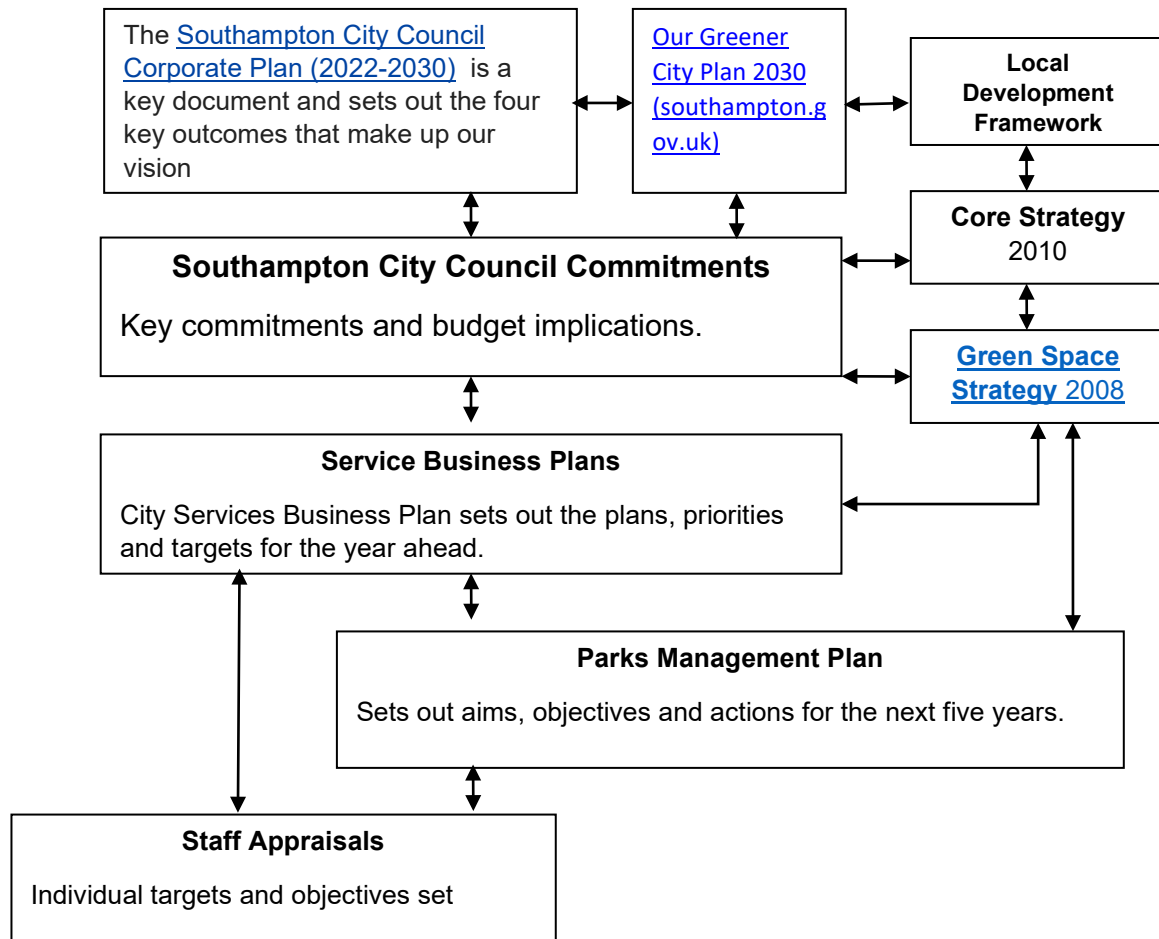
The Southampton City Council Corporate Plan (2022-2030) is a key document and sets out the four key outcomes that make up our vision

Our Greener City Plan 2030 (southampton.gov.uk)

Local Development Framework

Core Strategy 2010

Southampton City Council Commitments

Key commitments and budget implications.

Green Space Strategy 2008

Service Business Plans

City Services Business Plan sets out the plans, priorities and targets for the year ahead.

Parks Management Plan

Sets out aims, objectives and actions for the next five years.

Staff Appraisals

Individual targets and objectives set